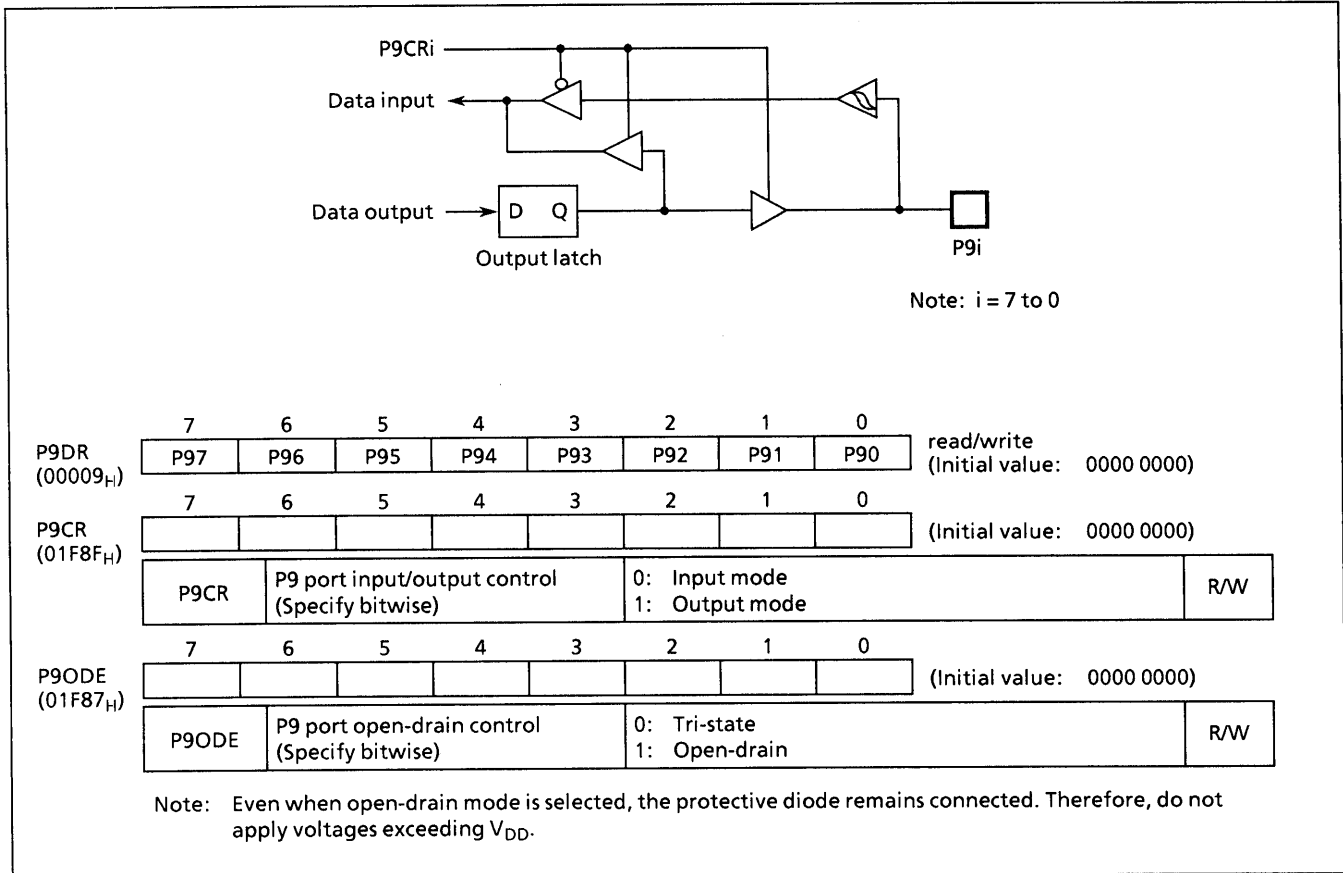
P9CRi

Data input

Data output

D Q

Output latch

P9i

Note: i = 7 to 0

|  | 7 | 6 | 5 | 4 | 3 | 2 | 1 | 0 |  |
|---|---|---|---|---|---|---|---|---|---|
| P9DR $(00009_H)$ | P97 | P96 | P95 | P94 | P93 | P92 | P91 | P90 | read/write (Initial value: 0000 0000) |

|  | 7 | 6 | 5 | 4 | 3 | 2 | 1 | 0 |  |
|---|---|---|---|---|---|---|---|---|---|
| P9CR $(01F8F_H)$ |  |  |  |  |  |  |  |  | (Initial value: 0000 0000) |

| P9CR | P9 port input/output control (Specify bitwise) | 0: Input mode 1: Output mode | R/W |
|---|---|---|---|

|  | 7 | 6 | 5 | 4 | 3 | 2 | 1 | 0 |  |
|---|---|---|---|---|---|---|---|---|---|
| P9ODE $(01F87_H)$ |  |  |  |  |  |  |  |  | (Initial value: 0000 0000) |

| P9ODE | P9 port open-drain control (Specify bitwise) | 0: Tri-state 1: Open-drain | R/W |
|---|---|---|---|

Note: Even when open-drain mode is selected, the protective diode remains connected. Therefore, do not apply voltages exceeding $V_{DD}$.